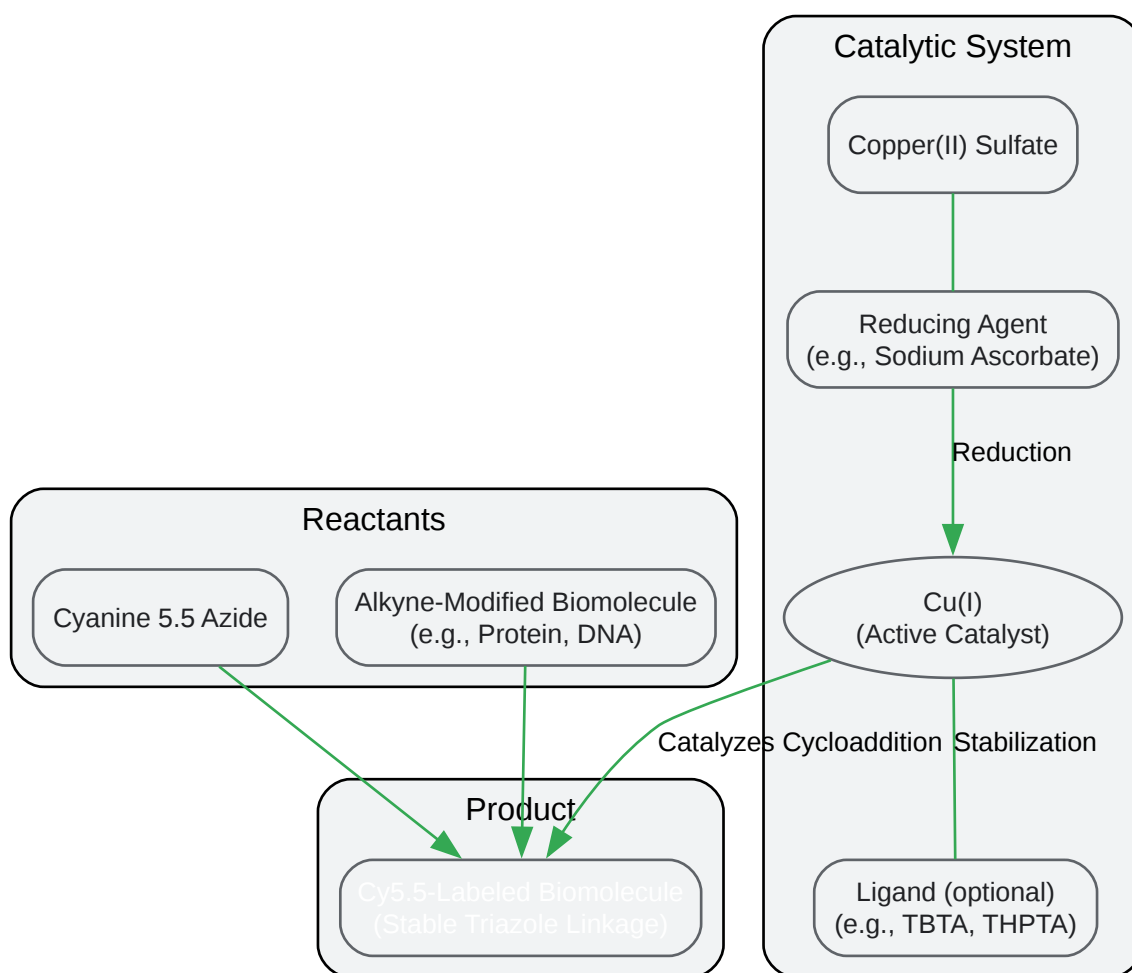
Catalytic System

Copper(II) Sulfate

Reducing Agent
(e.g., Sodium Ascorbate)

Reduction

Cu(I)
(Active Catalyst)

Stabilization

Ligand (optional)
(e.g., TBTA, THPTA)

Reactants

Cyanine 5.5 Azide

Alkyne-Modified Biomolecule
(e.g., Protein, DNA)

Catalyzes Cycloaddition

Product

Cy5.5-Labeled Biomolecule
(Stable Triazole Linkage)